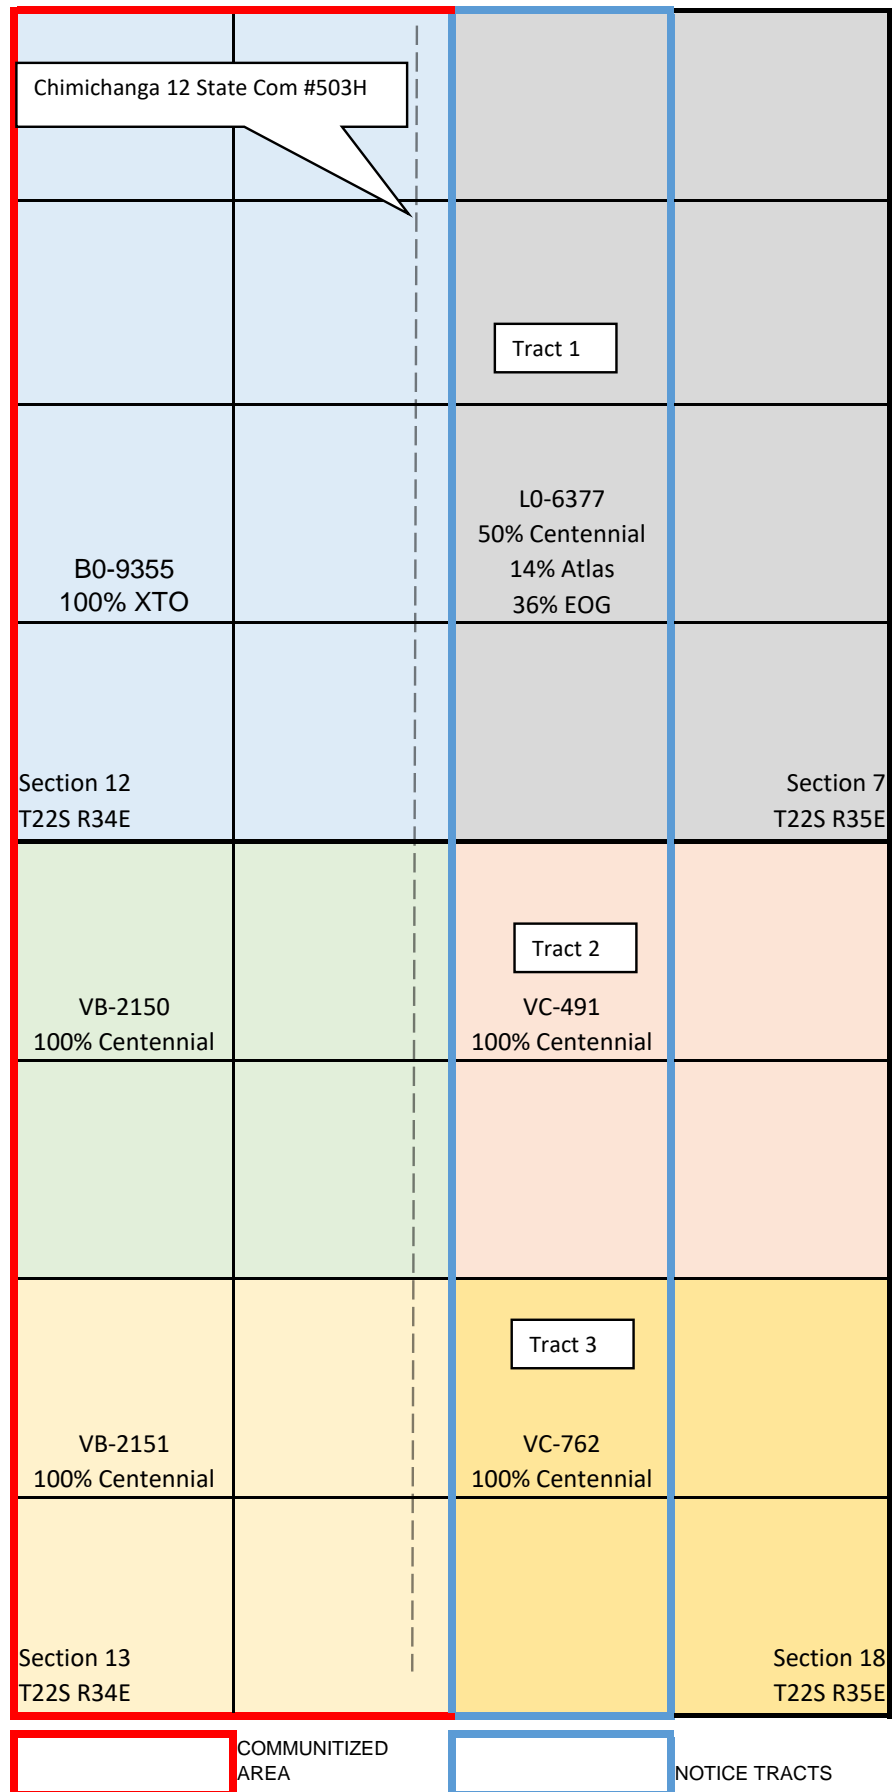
Chimichanga 12 State Com #503H

Tract 1

L0-6377
50% Centennial
14% Atlas
36% EOG

B0-9355
100% XTO

Section 12
T22S R34E

Section 7
T22S R35E

Tract 2

VB-2150
100% Centennial

VC-491
100% Centennial

Tract 3

VB-2151
100% Centennial

VC-762
100% Centennial

Section 13
T22S R34E

Section 18
T22S R35E

COMMUNITIZED AREA

NOTICE TRACTS